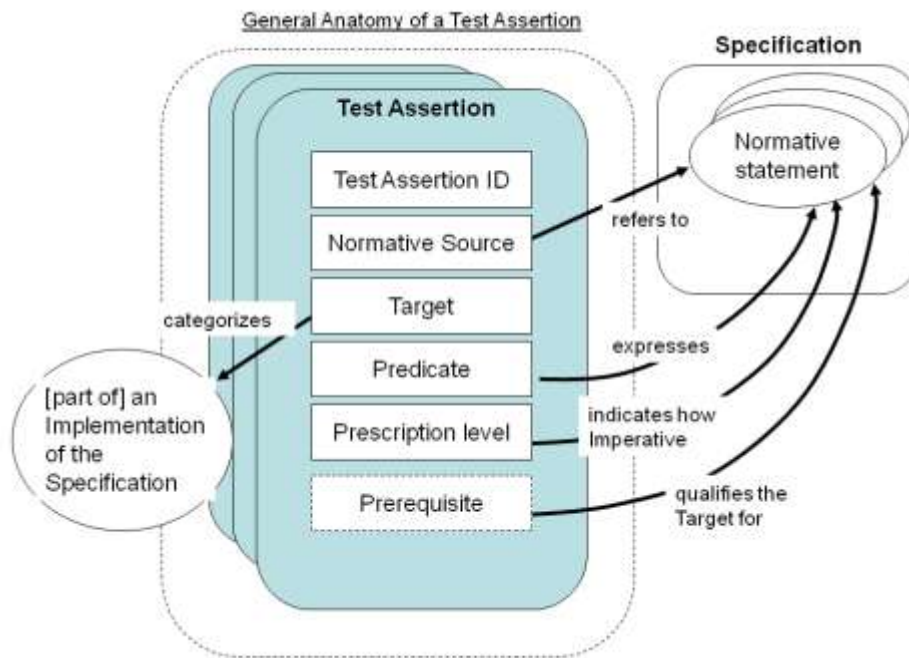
General Anatomy of a Test Assertion

Test Assertion

Test Assertion ID

Normative Source

Target

Predicate

Prescription level

Prerequisite

Specification

Normative statement

refers to

categorizes

expresses

indicates how Imperative

qualifies the Target for

[part of] an Implementation of the Specification